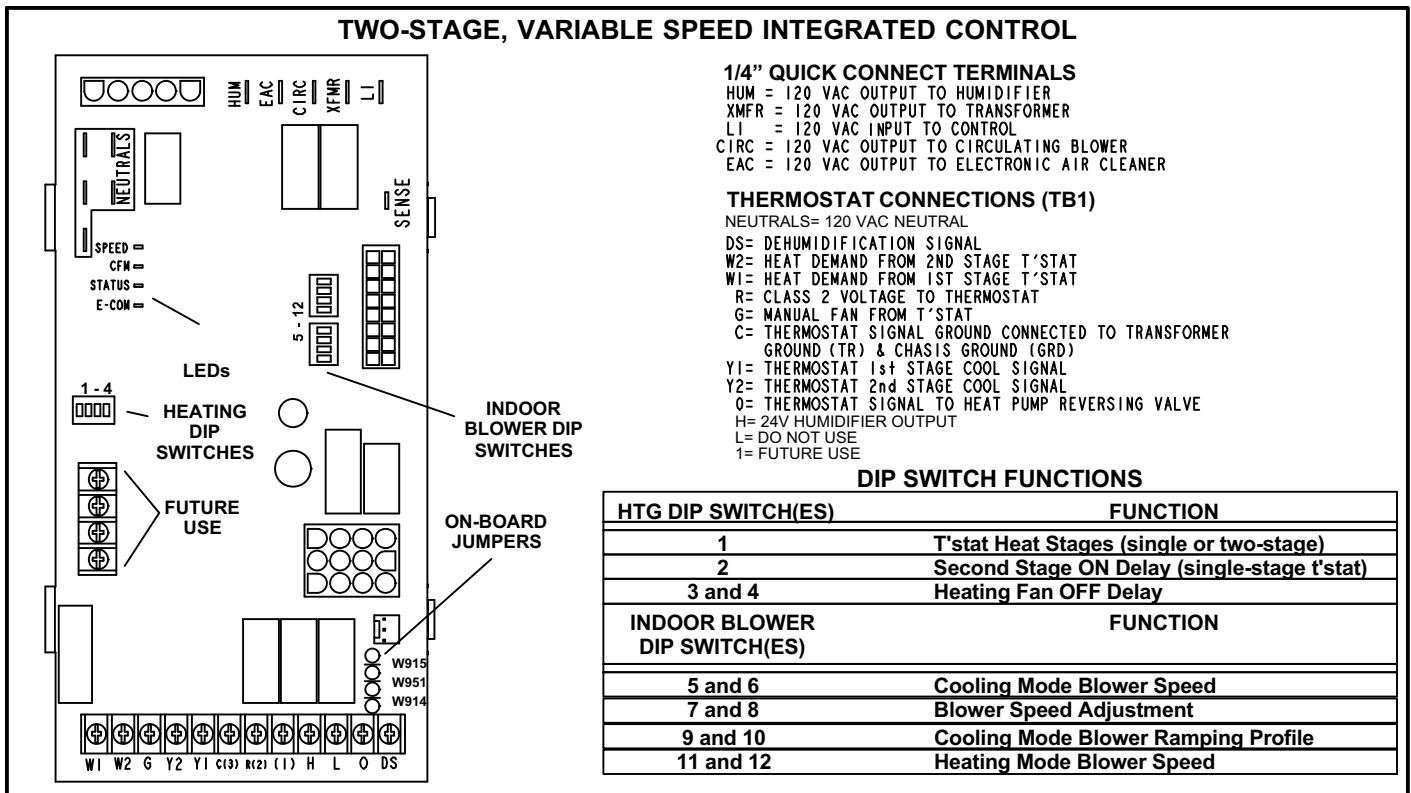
TWO-STAGE, VARIABLE SPEED INTEGRATED CONTROL

HUM EAC CIRC XFMR LI

NEUTRALS

SENSE

SPEED
CFM
STATUS
E-COM

5 - 12

LEDs

1 - 4

HEATING DIP SWITCHES

INDOOR BLOWER DIP SWITCHES

FUTURE USE

ON-BOARD JUMPERS

W915
W951
W914

WI W2 G Y2 YI C(3) R(2) (I) H L O DS

1/4" QUICK CONNECT TERMINALS
HUM = I20 VAC OUTPUT TO HUMIDIFIER
XMFR = I20 VAC OUTPUT TO TRANSFORMER
LI = I20 VAC INPUT TO CONTROL
CIRC = I20 VAC OUTPUT TO CIRCULATING BLOWER
EAC = I20 VAC OUTPUT TO ELECTRONIC AIR CLEANER

THERMOSTAT CONNECTIONS (TB1)
NEUTRALS= 120 VAC NEUTRAL
DS= DEHUMIDIFICATION SIGNAL
W2= HEAT DEMAND FROM 2ND STAGE T'STAT
WI= HEAT DEMAND FROM IST STAGE T'STAT
R= CLASS 2 VOLTAGE TO THERMOSTAT
G= MANUAL FAN FROM T'STAT
C= THERMOSTAT SIGNAL GROUND CONNECTED TO TRANSFORMER GROUND (TR) & CHASIS GROUND (GRD)
YI= THERMOSTAT Ist STAGE COOL SIGNAL
Y2= THERMOSTAT 2nd STAGE COOL SIGNAL
O= THERMOSTAT SIGNAL TO HEAT PUMP REVERSING VALVE
H= 24V HUMIDIFIER OUTPUT
L= DO NOT USE
1= FUTURE USE

DIP SWITCH FUNCTIONS

| HTG DIP SWITCH(ES) | FUNCTION |
|---|---|
| 1 | T'stat Heat Stages (single or two-stage) |
| 2 | Second Stage ON Delay (single-stage t'stat) |
| 3 and 4 | Heating Fan OFF Delay |
| INDOOR BLOWER DIP SWITCH(ES) | FUNCTION |
| 5 and 6 | Cooling Mode Blower Speed |
| 7 and 8 | Blower Speed Adjustment |
| 9 and 10 | Cooling Mode Blower Ramping Profile |
| 11 and 12 | Heating Mode Blower Speed |